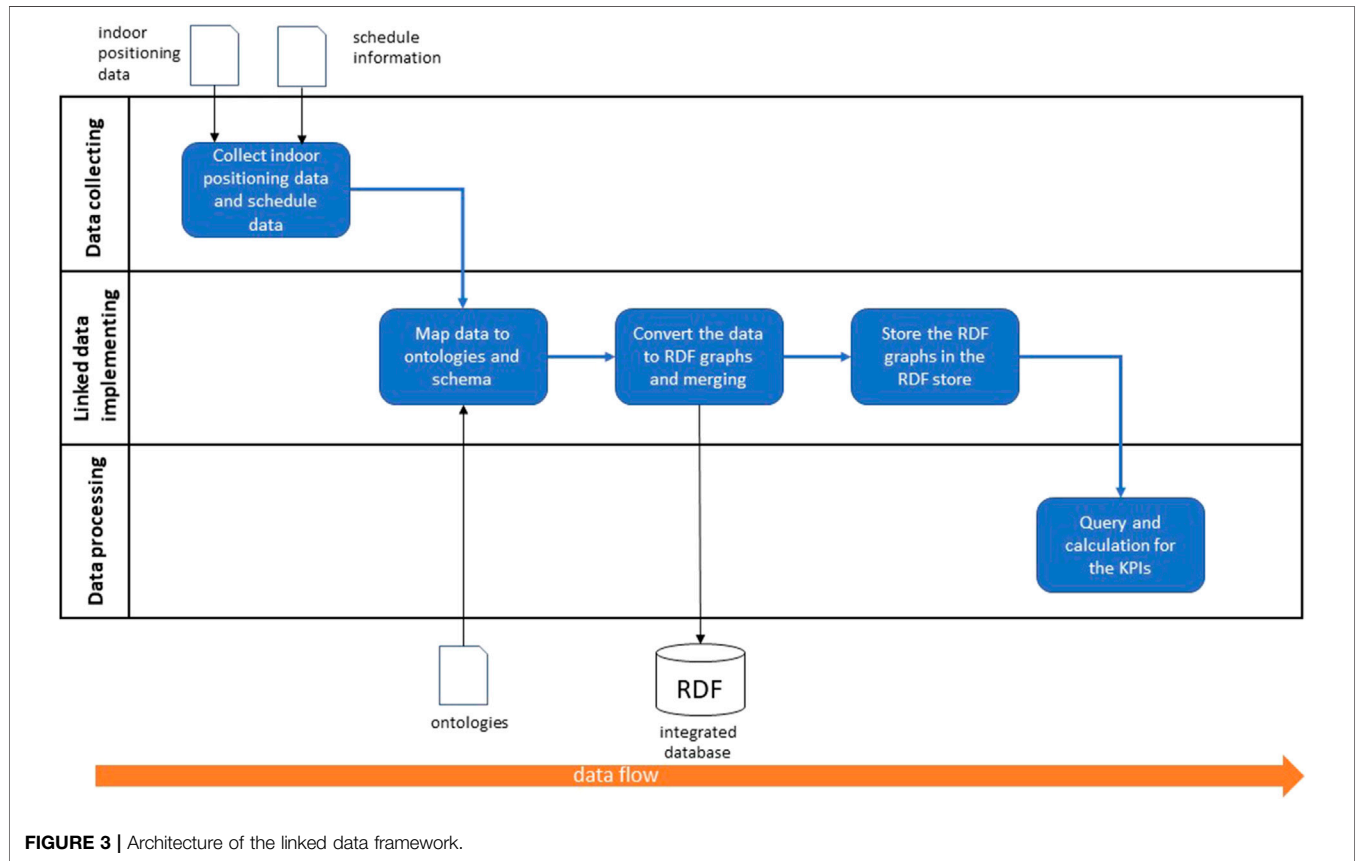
indoor positioning data

schedule information

Data collecting

Collect indoor positioning data and schedule data

Linked data implementing

Map data to ontologies and schema

Convert the data to RDF graphs and merging

Store the RDF graphs in the RDF store

Data processing

Query and calculation for the KPIs

ontologies

RDF

integrated database

data flow

**FIGURE 3 |** Architecture of the linked data framework.